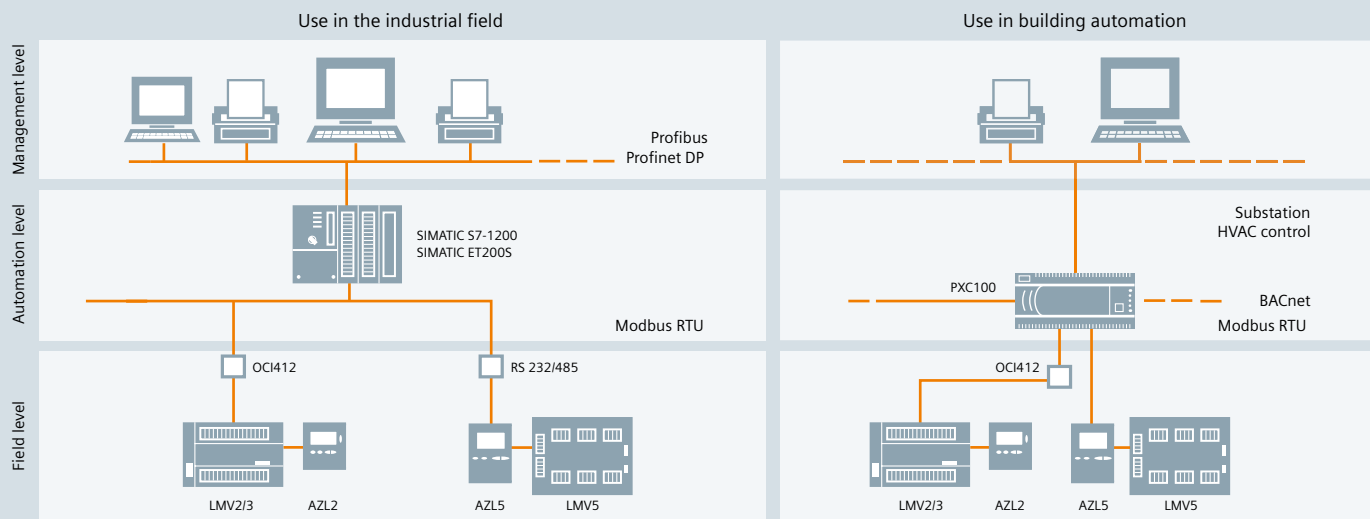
Use in the industrial field

Use in building automation

Management level

Automation level

Field level

Profibus
Profinet DP

SIMATIC S7-1200
SIMATIC ET200S

Modbus RTU

OCI412

RS 232/485

LMV2/3

AZL2

AZL5

LMV5

Substation
HVAC control

PXC100

BACnet
Modbus RTU

OCI412

LMV2/3

AZL2

AZL5

LMV5